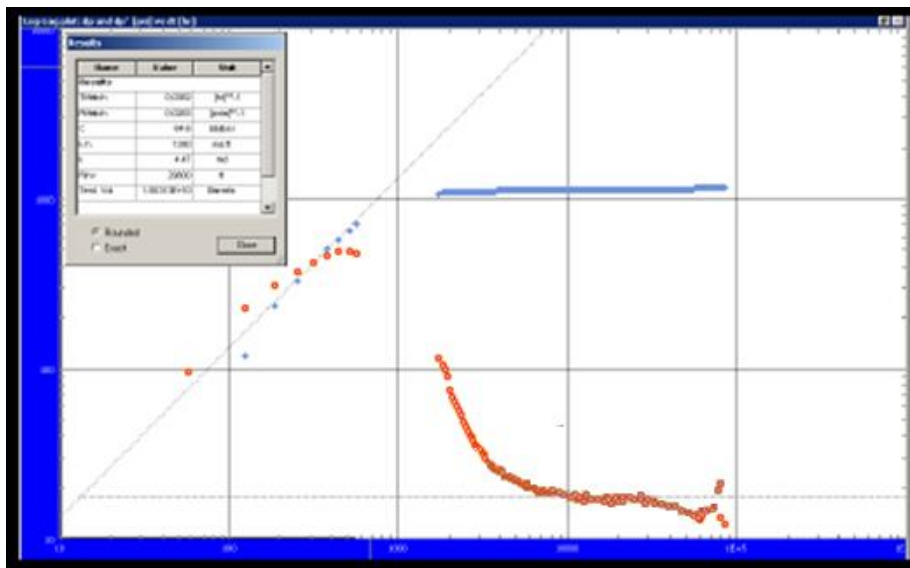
Log-Log plot: dp and dp' [psi] vs dt [hr]

Results

| Name | Value | Unit |
|---|---|---|
| Results | | |
| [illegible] | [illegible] | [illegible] |
| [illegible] | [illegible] | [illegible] |
| C | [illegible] | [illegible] |
| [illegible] | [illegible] | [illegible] |
| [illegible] | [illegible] | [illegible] |
| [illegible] | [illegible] | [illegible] |
| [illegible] | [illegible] | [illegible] |

Rounded
Exact
Close

1000
100
10

10
100
1000
10000
1E+5